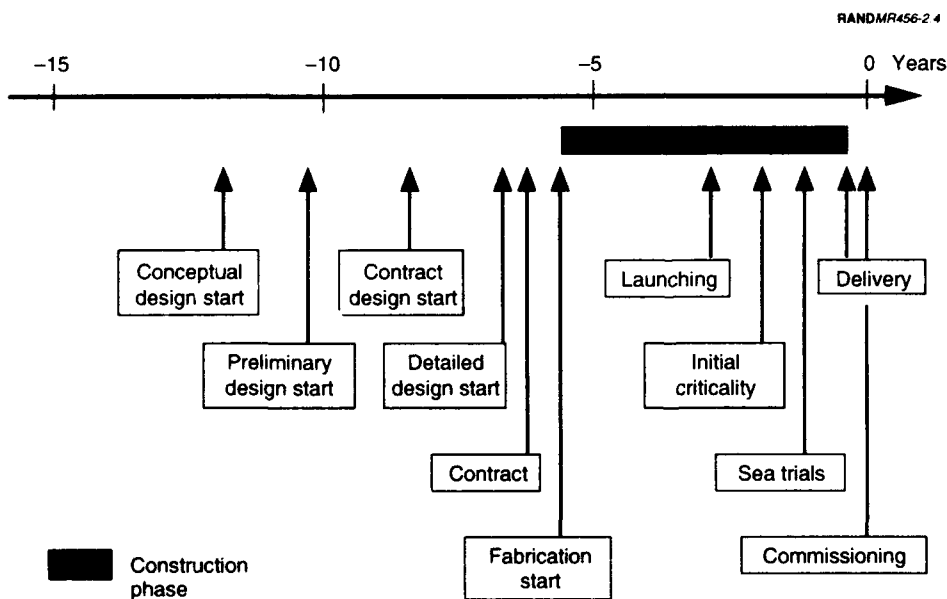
RANDMR456-2.4

−15

−10

−5

0 Years

Conceptual design start

Contract design start

Launching

Delivery

Preliminary design start

Detailed design start

Initial criticality

Contract

Sea trials

Fabrication start

Commissioning

Construction phase